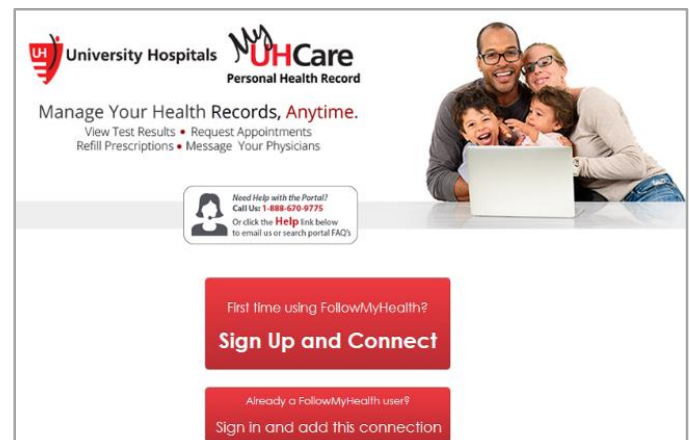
UH University Hospitals

My UHCare
Personal Health Record

Manage Your Health Records, Anytime.
View Test Results • Request Appointments
Refill Prescriptions • Message Your Physicians

Need Help with the Portal?
Call Us: 1-888-670-9775
Or click the Help link below to email us or search portal FAQ's

First time using FollowMyHealth?
Sign Up and Connect

Already a FollowMyHealth user?
Sign in and add this connection